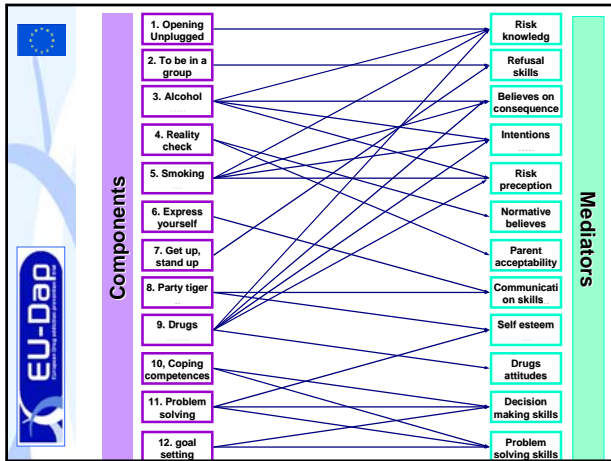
Components

1. Opening Unplugged
2. To be in a group
3. Alcohol
4. Reality check
5. Smoking
6. Express yourself
7. Get up, stand up
8. Party tiger
9. Drugs
10. Coping competences
11. Problem solving
12. goal setting

Risk knowledg
Refusal skills
Believes on consequence
Intentions
Risk preception
Normative believes
Parent acceptability
Communication skills
Self esteem
Drugs attitudes
Decision making skills
Problem solving skills

Mediators

EU-Dap